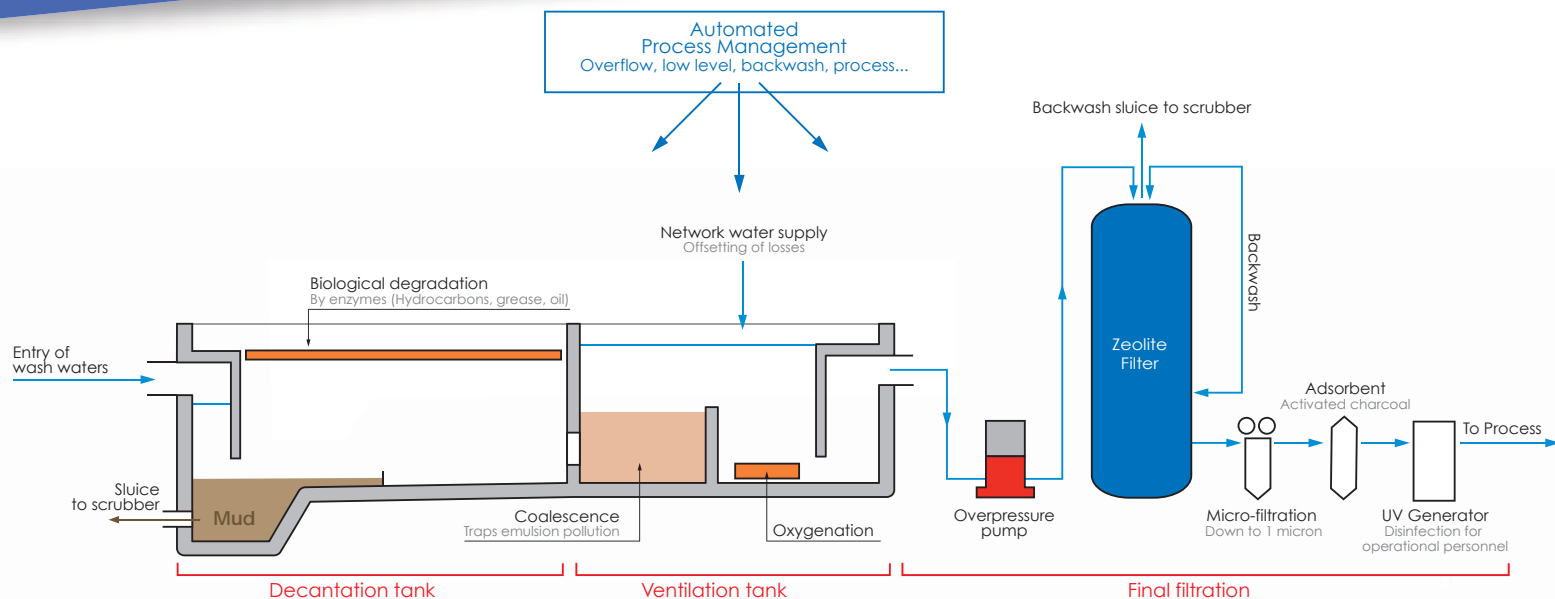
Automated Process Management
Overflow, low level, backwash, process...

Backwash sluice to scrubber

Network water supply
Offsetting of losses

Backwash

Biological degradation
By enzymes (Hydrocarbons, grease, oil)

Entry of wash waters

Zeolite Filter

Adsorbent
Activated charcoal

To Process

Sluice to scrubber

Mud

Coalescence
Traps emulsion pollution

Oxygenation

Overpressure pump

Micro-filtration
Down to 1 micron

UV Generator
Disinfection for operational personnel

Decantation tank

Ventilation tank

Final filtration